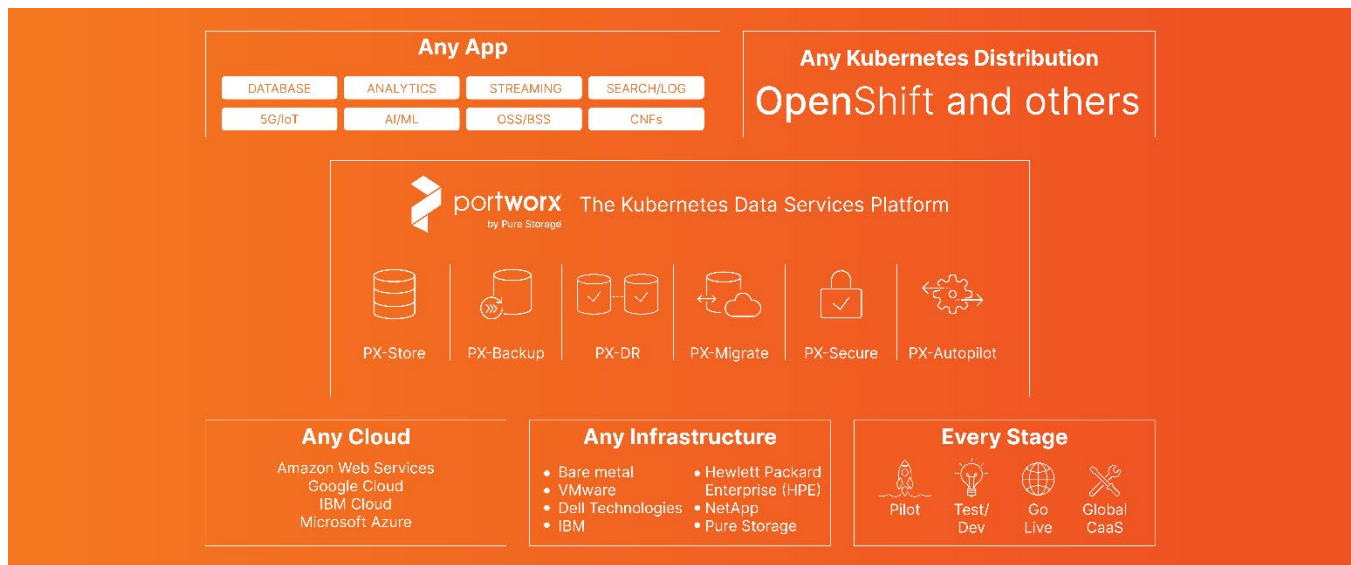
Any App

DATABASE
ANALYTICS
STREAMING
SEARCH/LOG
5G/IoT
AI/ML
OSS/BSS
CNFs

Any Kubernetes Distribution
OpenShift and others

portworx
by Pure Storage
The Kubernetes Data Services Platform

PX-Store
PX-Backup
PX-DR
PX-Migrate
PX-Secure
PX-Autopilot

Any Cloud
Amazon Web Services
Google Cloud
IBM Cloud
Microsoft Azure

Any Infrastructure
• Bare metal
• VMware
• Dell Technologies
• IBM
• Hewlett Packard Enterprise (HPE)
• NetApp
• Pure Storage

Every Stage
Pilot
Test/ Dev
Go Live
Global CaaS